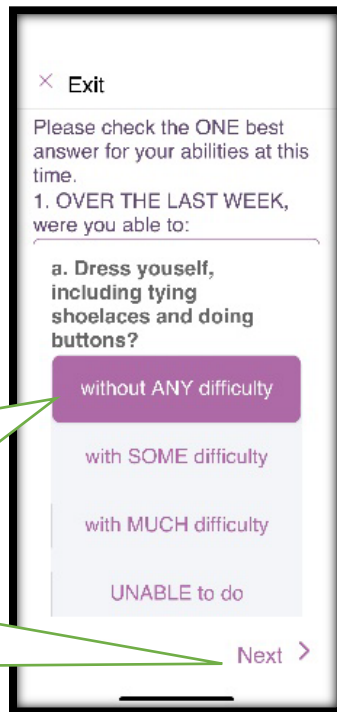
× Exit

Please check the ONE best answer for your abilities at this time.
1. OVER THE LAST WEEK, were you able to:

a. Dress youself, including tying shoelaces and doing buttons?

without ANY difficulty

with SOME difficulty

with MUCH difficulty

UNABLE to do

Next >